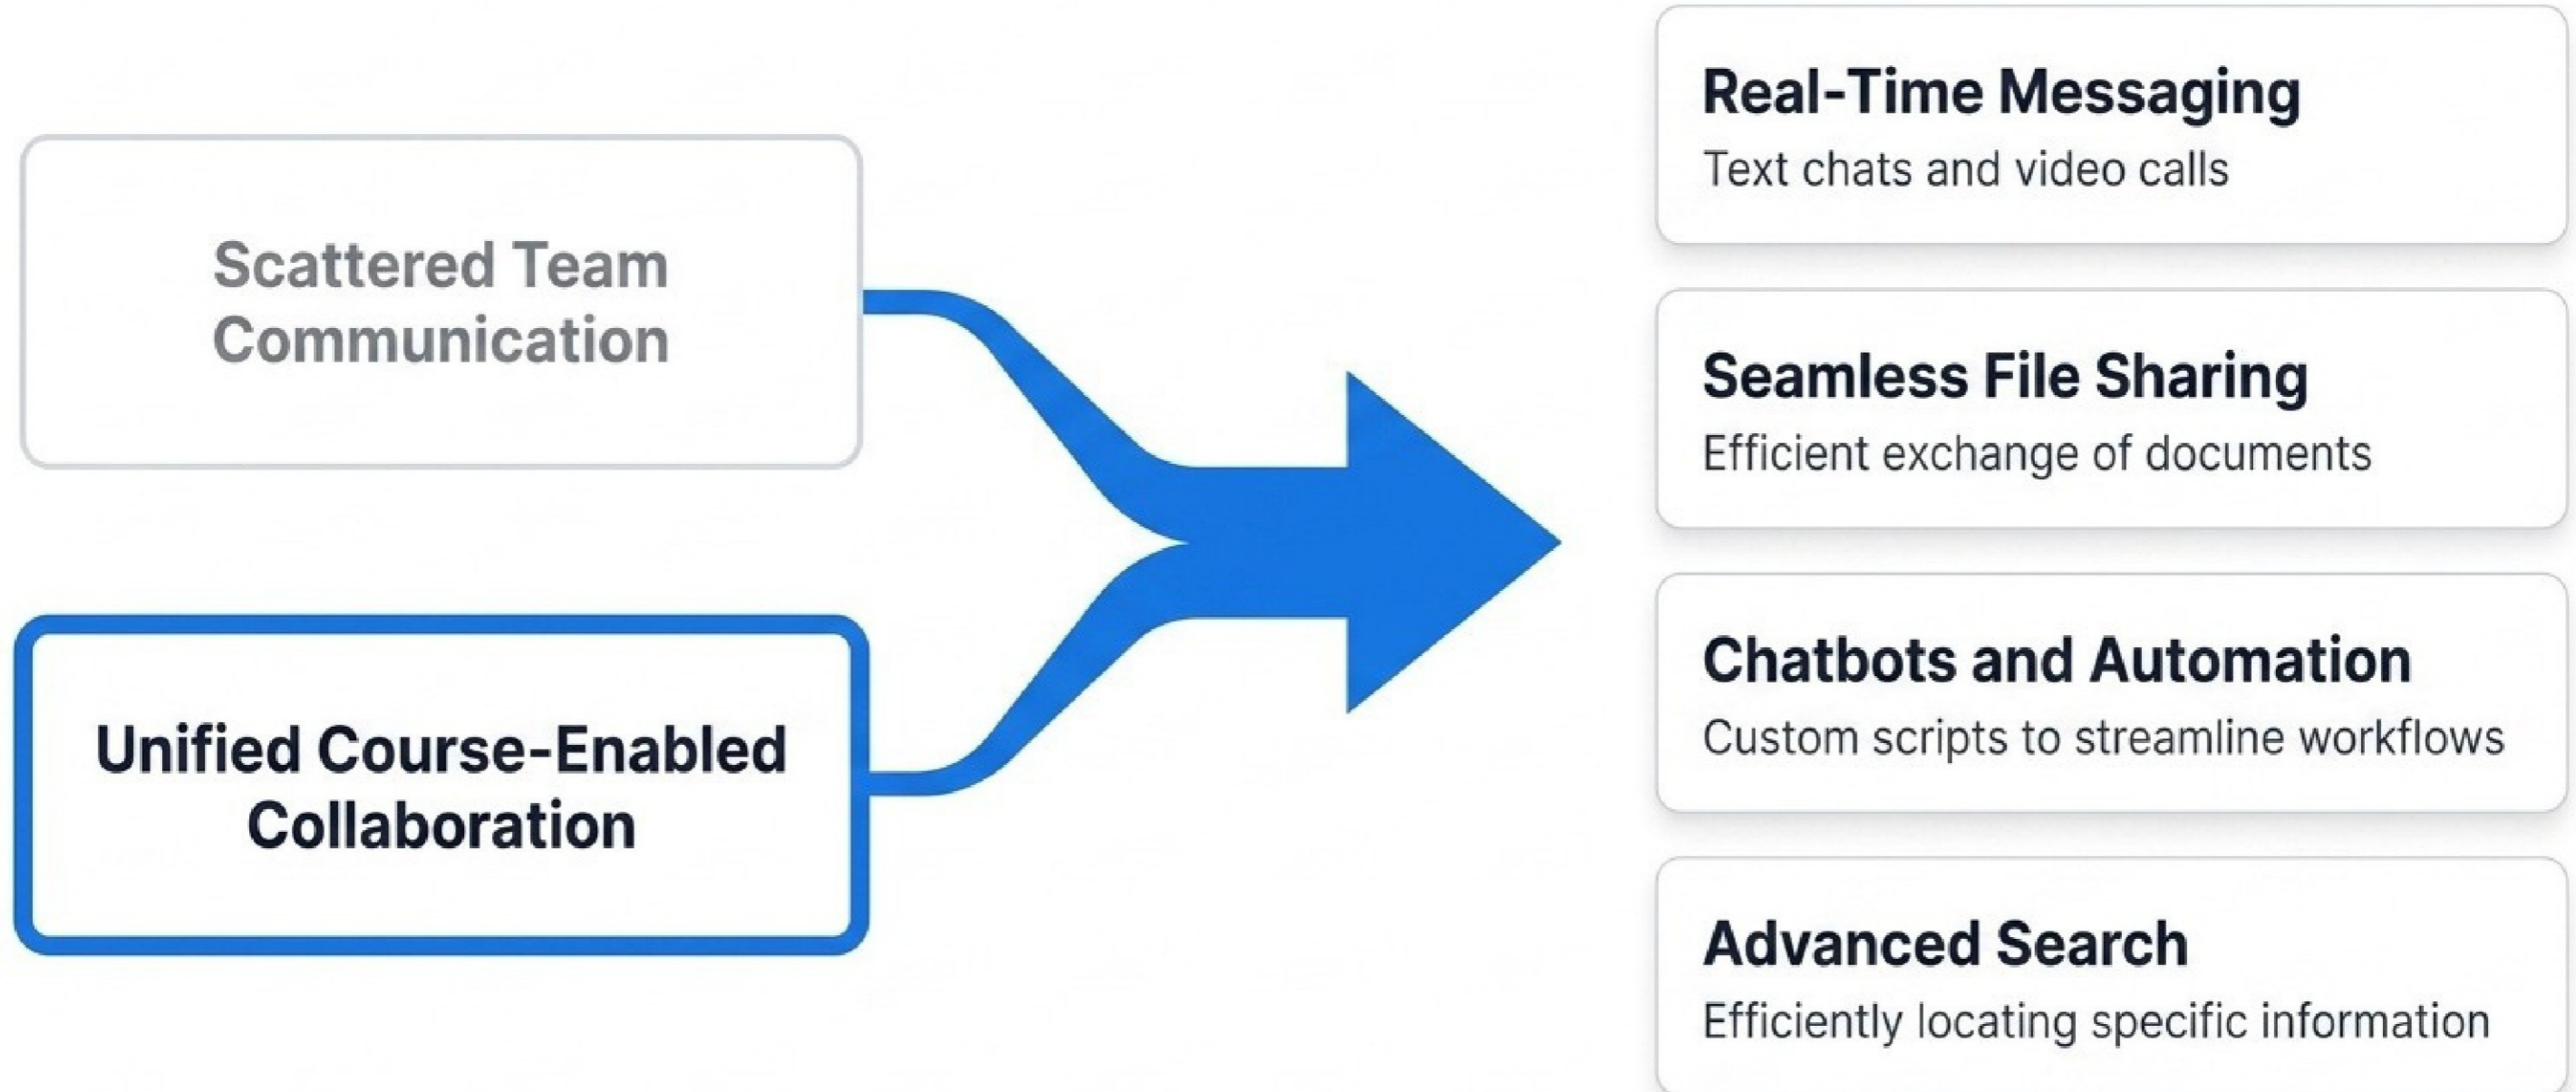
Scattered Team Communication

Unified Course-Enabled Collaboration

Real-Time Messaging
Text chats and video calls

Seamless File Sharing
Efficient exchange of documents

Chatbots and Automation
Custom scripts to streamline workflows

Advanced Search
Efficiently locating specific information